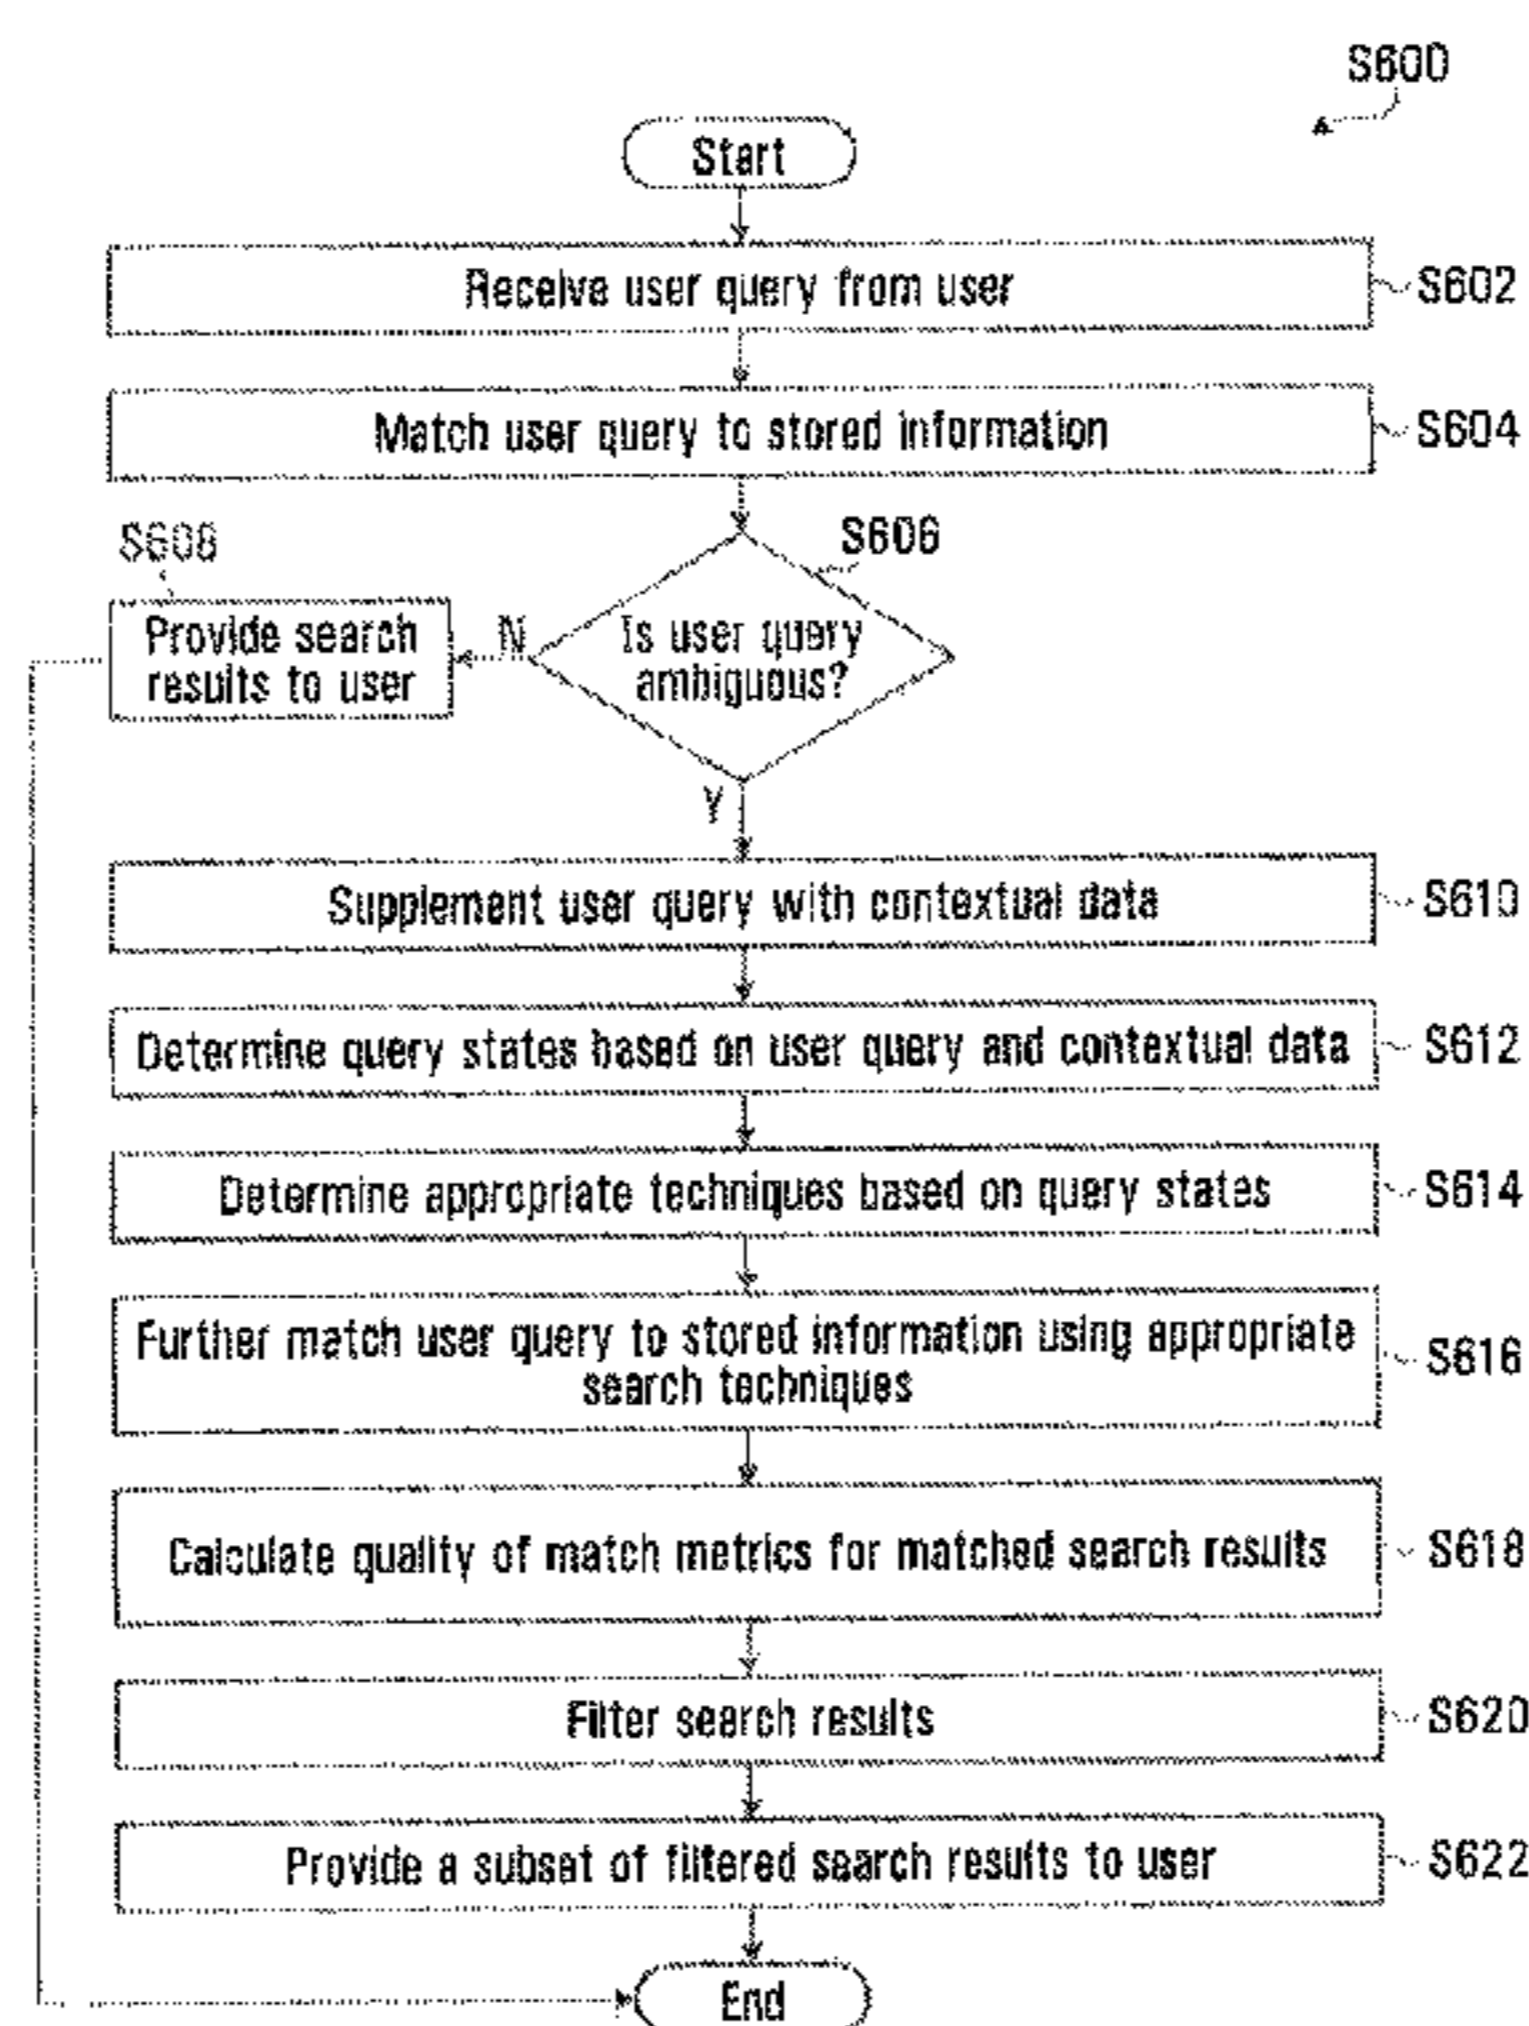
S600

Start

Receive user query from user S602

Match user query to stored information S604

S608

Provide search results to user

N

Is user query ambiguous?

S606

Y

Supplement user query with contextual data S610

Determine query states based on user query and contextual data S612

Determine appropriate techniques based on query states S614

Further match user query to stored information using appropriate search techniques S616

Calculate quality of match metrics for matched search results S618

Filter search results S620

Provide a subset of filtered search results to user S622

End